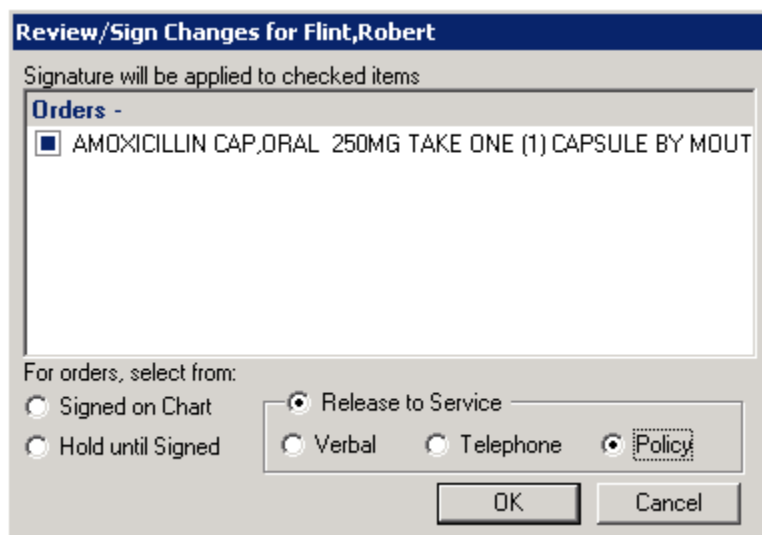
Review/Sign Changes for Flint,Robert

Signature will be applied to checked items

Orders -

AMOXICILLIN CAP,ORAL 250MG TAKE ONE (1) CAPSULE BY MOUT

For orders, select from:

Signed on Chart

Hold until Signed

Release to Service

Verbal

Telephone

Policy

OK

Cancel